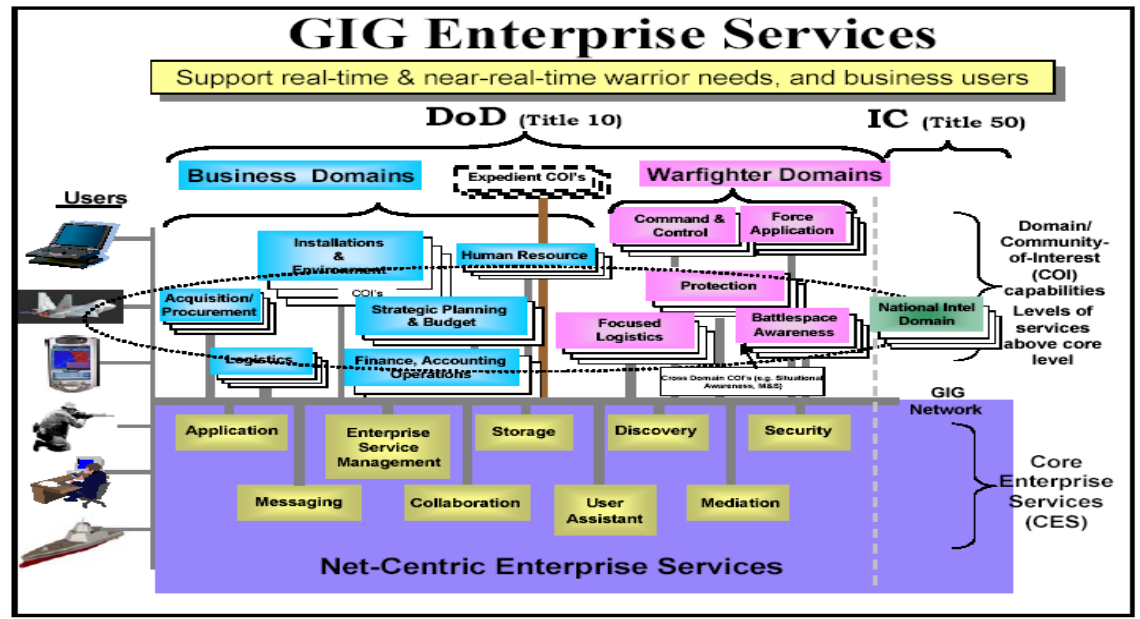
GIG Enterprise Services

Support real-time & near-real-time warrior needs, and business users

DoD (Title 10)

IC (Title 50)

Business Domains

Expedient COI's

Warfighter Domains

Users

Installations & Environment

COI's

Human Resource

Command & Control

Force Application

Domain/ Community-of-Interest (COI) capabilities

Acquisition/ Procurement

Strategic Planning & Budget

Protection

National Intel Domain

Levels of services above core level

Focused Logistics

Battlespace Awareness

Logistics

Finance, Accounting Operations

Cross Domain COI's (e.g. Situational Awareness, M&S)

GIG Network

Application

Enterprise Service Management

Storage

Discovery

Security

Core Enterprise Services (CES)

Messaging

Collaboration

User Assistant

Mediation

Net-Centric Enterprise Services